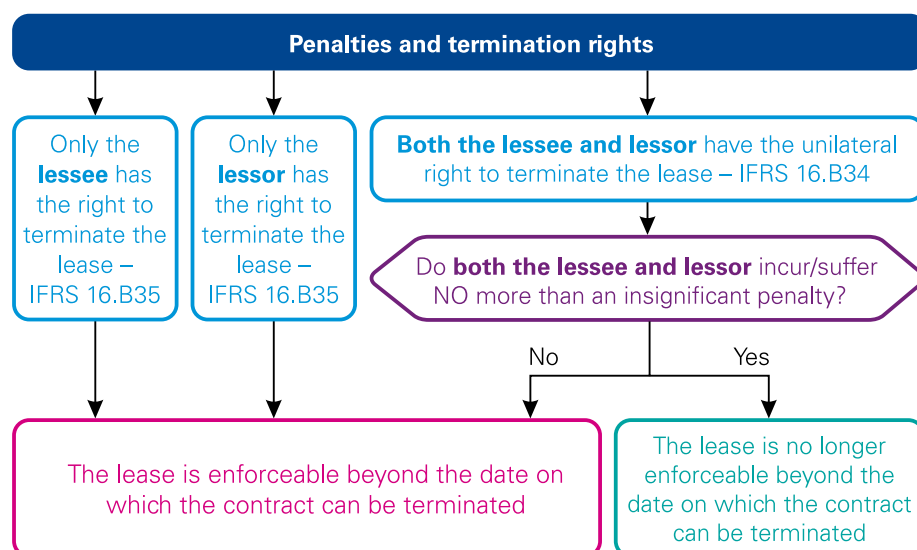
Penalties and termination rights

Only the lessee has the right to terminate the lease – IFRS 16.B35

Only the lessor has the right to terminate the lease – IFRS 16.B35

Both the lessee and lessor have the unilateral right to terminate the lease – IFRS 16.B34

Do both the lessee and lessor incur/suffer NO more than an insignificant penalty?

No

Yes

The lease is enforceable beyond the date on which the contract can be terminated

The lease is no longer enforceable beyond the date on which the contract can be terminated